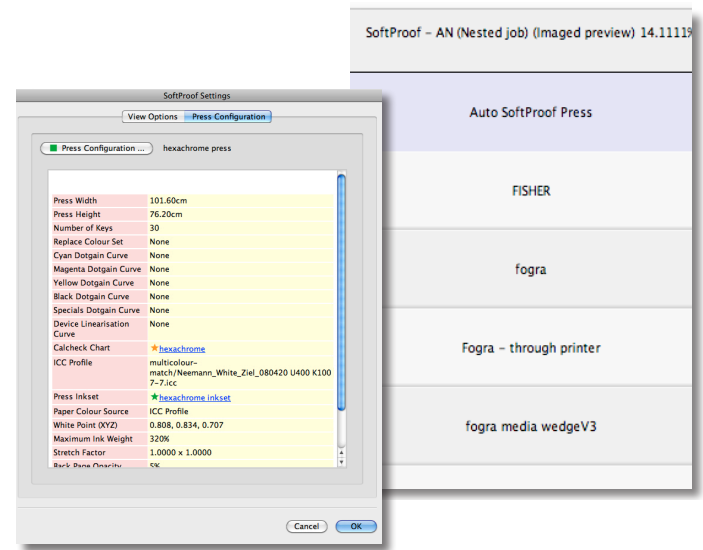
SoftProof – AN (Nested job) (Imaged preview) 14.1111%

Auto SoftProof Press

FISHER

fogra

Fogra – through printer

fogra media wedgeV3

SoftProof Settings

View Options | Press Configuration

Press Configuration ... hexachrome press

| | |
|---|---|
| Press Width | 101.60cm |
| Press Height | 76.20cm |
| Number of Keys | 30 |
| Replace Colour Set | None |
| Cyan Dotgain Curve | None |
| Magenta Dotgain Curve | None |
| Yellow Dotgain Curve | None |
| Black Dotgain Curve | None |
| Specials Dotgain Curve | None |
| Device Linearisation Curve | None |
| Calcheck Chart | hexachrome |
| ICC Profile | multicolour-match/Neemann_White_Ziel_080420 U400 K1007-7.icc |
| Press Inkset | hexachrome inkset |
| Paper Colour Source | ICC Profile |
| White Point (XYZ) | 0.808, 0.834, 0.707 |
| Maximum Ink Weight | 320% |
| Stretch Factor | 1.0000 x 1.0000 |
| Back Page Opacity | 5% |

Cancel OK